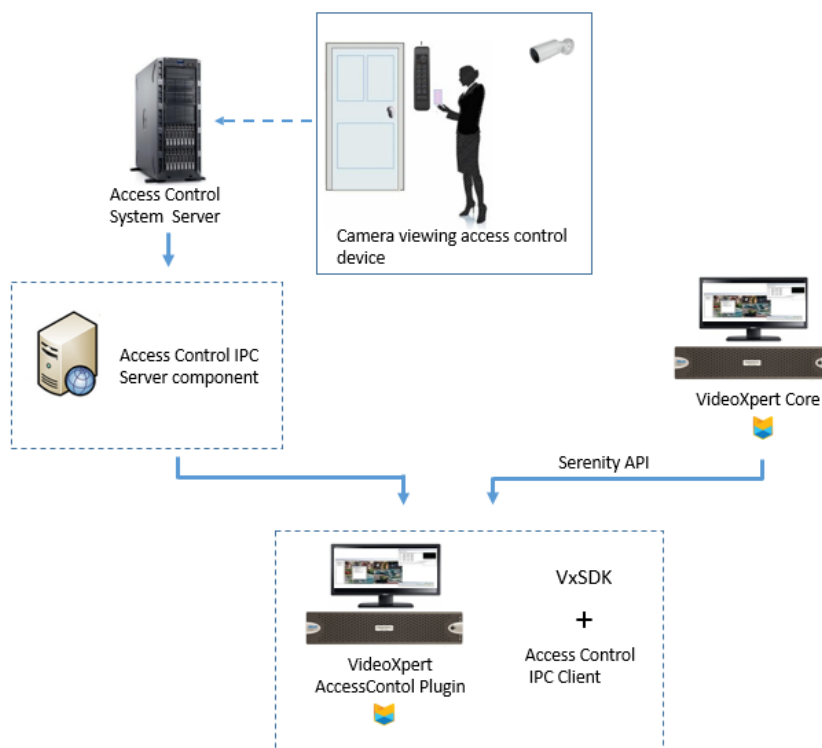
Access Control System Server

Camera viewing access control device

Access Control IPC Server component

VideoXpert Core

Serenity API

VxSDK

+

Access Control IPC Client

VideoXpert AccessContol Plugin